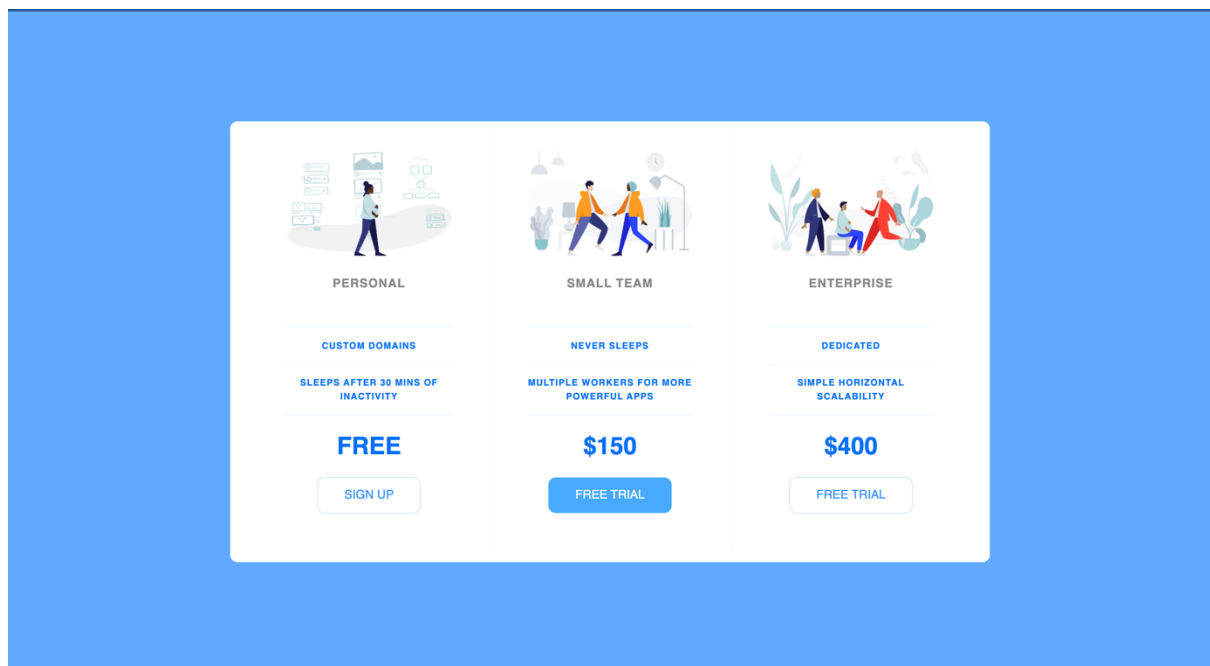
PERSONAL

CUSTOM DOMAINS

SLEEPS AFTER 30 MINS OF INACTIVITY

FREE

SIGN UP

SMALL TEAM

NEVER SLEEPS

MULTIPLE WORKERS FOR MORE POWERFUL APPS

$150

FREE TRIAL

ENTERPRISE

DEDICATED

SIMPLE HORIZONTAL SCALABILITY

$400

FREE TRIAL